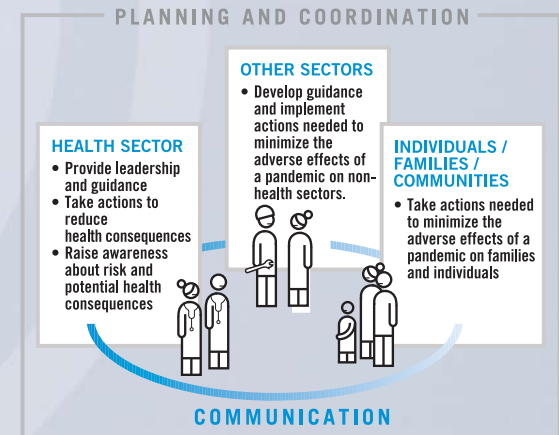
PLANNING AND COORDINATION

OTHER SECTORS
• Develop guidance and implement actions needed to minimize the adverse effects of a pandemic on non-health sectors.

HEALTH SECTOR
• Provide leadership and guidance
• Take actions to reduce health consequences
• Raise awareness about risk and potential health consequences

INDIVIDUALS / FAMILIES / COMMUNITIES
• Take actions needed to minimize the adverse effects of a pandemic on families and individuals

COMMUNICATION